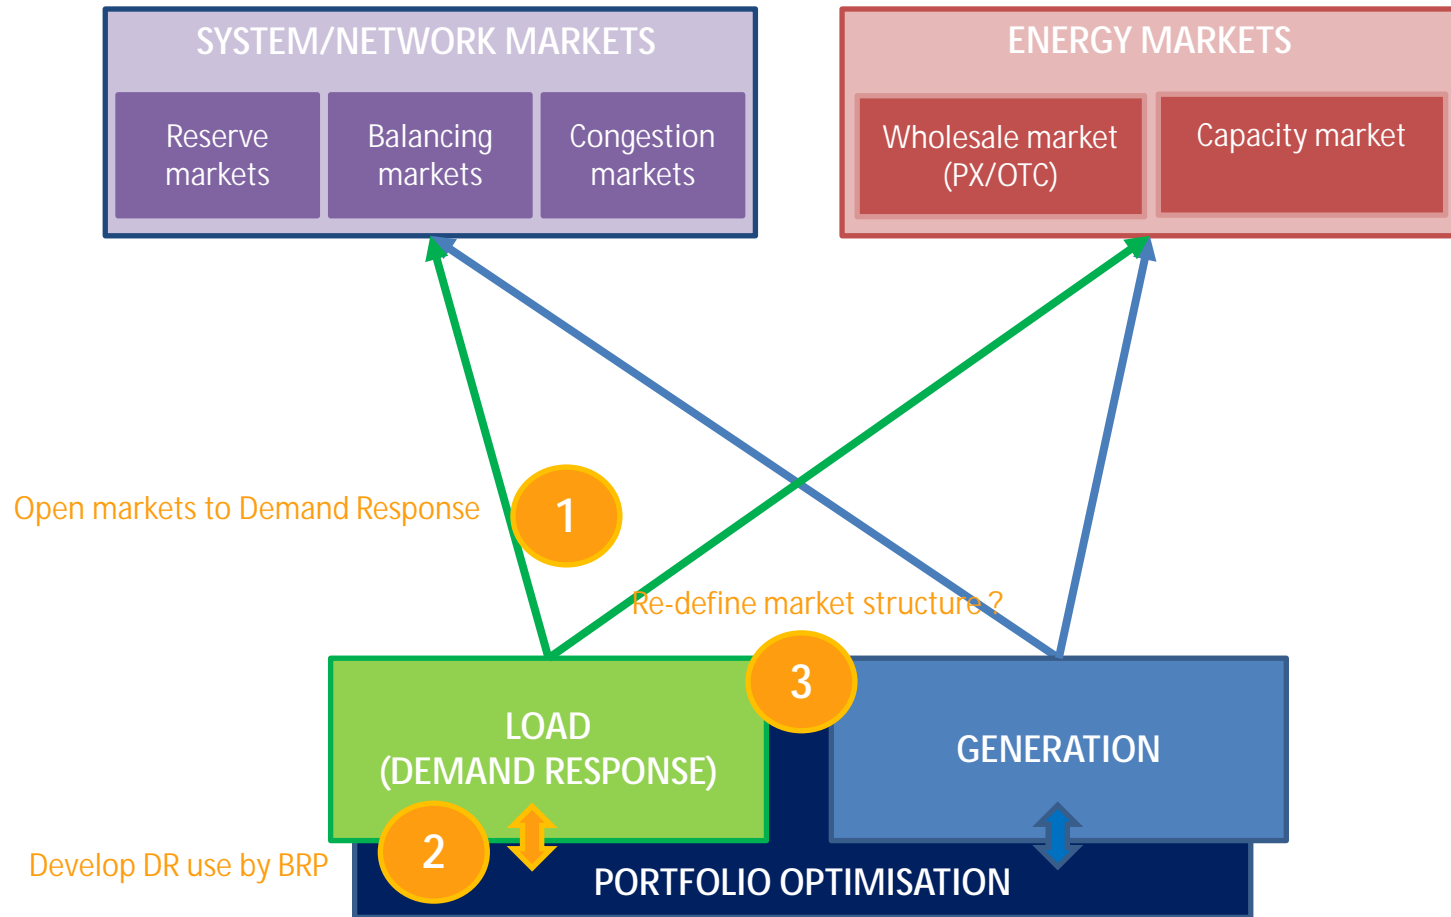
SYSTEM/NETWORK MARKETS

Reserve markets

Balancing markets

Congestion markets

ENERGY MARKETS

Wholesale market (PX/OTC)

Capacity market

Open markets to Demand Response

1

Re-define market structure ?

3

LOAD (DEMAND RESPONSE)

GENERATION

2

Develop DR use by BRP

PORTFOLIO OPTIMISATION